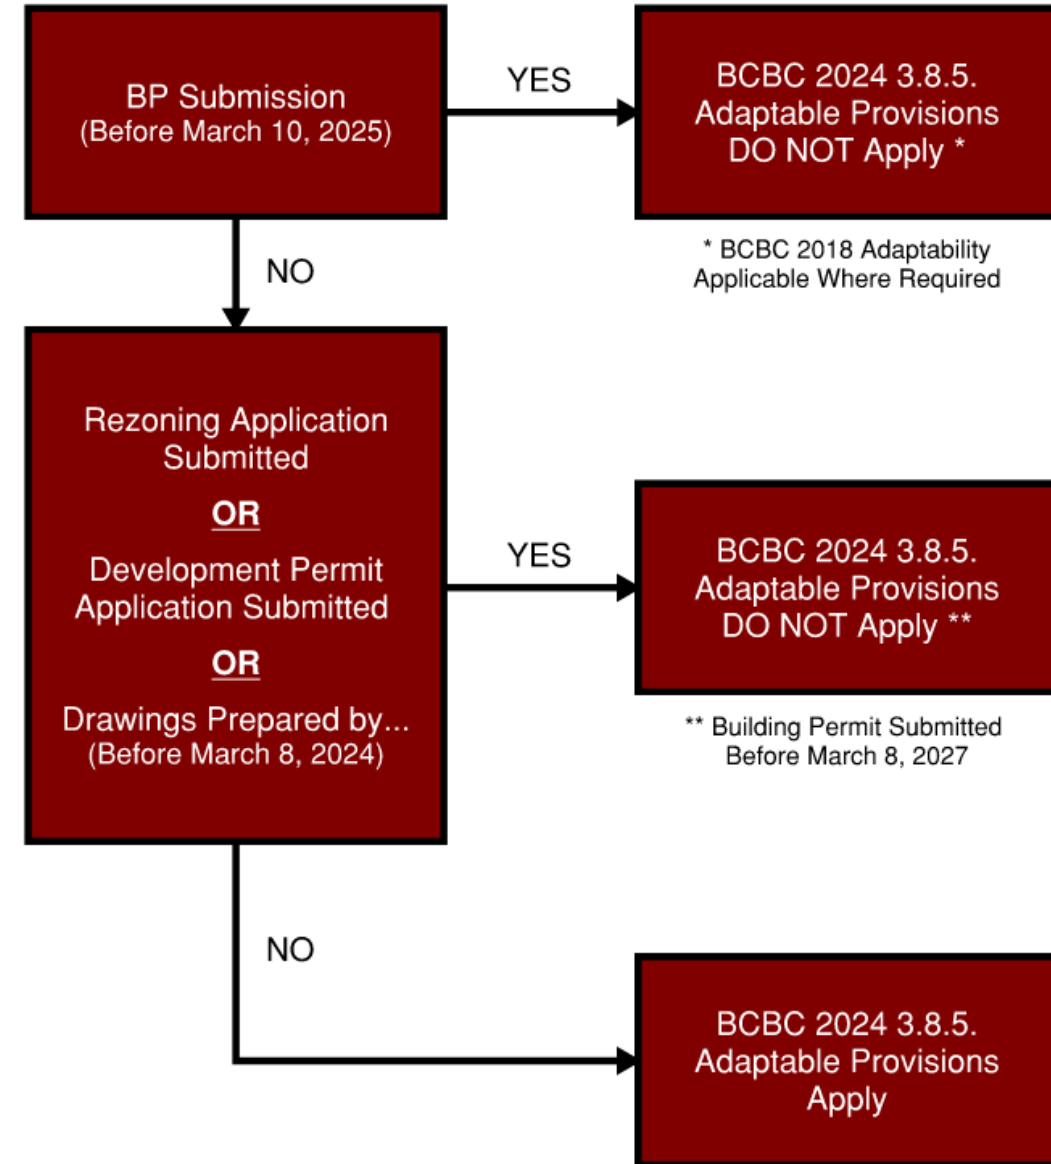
BP Submission
(Before March 10, 2025)

YES

BCBC 2024 3.8.5.
Adaptable Provisions
DO NOT Apply *

* BCBC 2018 Adaptability
Applicable Where Required

NO

Rezoning Application
Submitted

OR

Development Permit
Application Submitted

OR

Drawings Prepared by...
(Before March 8, 2024)

YES

BCBC 2024 3.8.5.
Adaptable Provisions
DO NOT Apply **

** Building Permit Submitted
Before March 8, 2027

NO

BCBC 2024 3.8.5.
Adaptable Provisions
Apply